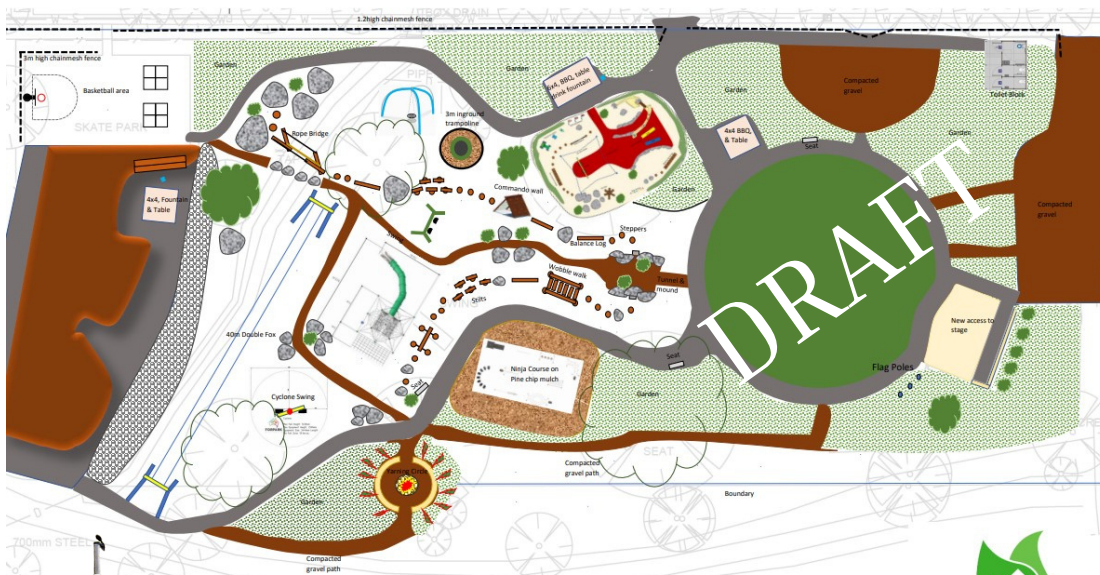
1.2high chainmesh fence

3m high chainmesh fence

Basketball area

SKATE PARK

Garden

Garden

4x4, BBQ, table drink fountain

3m inground trampoline

Rope Bridge

Commando wall

Garden

4x4 BBQ & Table

Seat

Compacted gravel

Toilet Block

Garden

Compacted gravel

4x4, Fountain & Table

Balance Log

Steppers

Swings

Wobble walk

Stilts

Tunnel & mound

DRAFT

40m Double Fox

New access to stage

Seat

Ninja Course on Pine chip mulch

Seat

Flag Poles

Cyclone Swing

Garden

Compacted gravel path

Boundary

Garden

700mm STEEL

Compacted gravel path